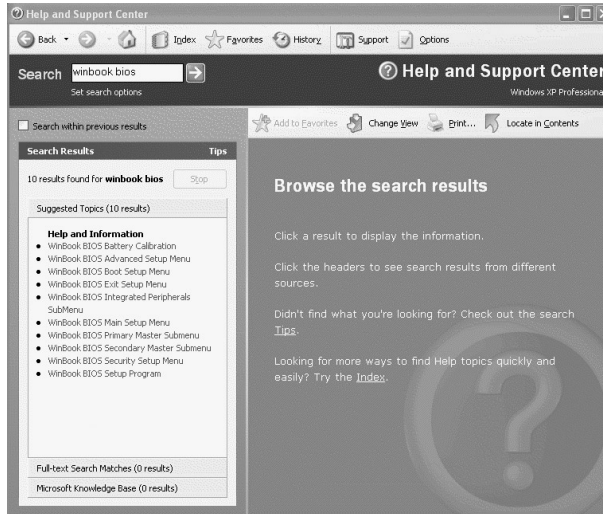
Help and Support Center

Back Index Favorites History Support Options

Search winbook bios

Set search options

Help and Support Center

Windows XP Professiona

Search within previous results

Add to Favorites Change View Print... Locate in Contents

Search Results Tips

10 results found for winbook bios Stop

Suggested Topics (10 results)

Help and Information
- WinBook BIOS Battery Calibration
- WinBook BIOS Advanced Setup Menu
- WinBook BIOS Boot Setup Menu
- WinBook BIOS Exit Setup Menu
- WinBook BIOS Integrated Peripherals SubMenu
- WinBook BIOS Main Setup Menu
- WinBook BIOS Primary Master Submenu
- WinBook BIOS Secondary Master Submenu
- WinBook BIOS Security Setup Menu
- WinBook BIOS Setup Program

Full-text Search Matches (0 results)

Microsoft Knowledge Base (0 results)

Browse the search results

Click a result to display the information.

Click the headers to see search results from different sources.

Didn't find what you're looking for? Check out the search Tips.

Looking for more ways to find Help topics quickly and easily? Try the Index.